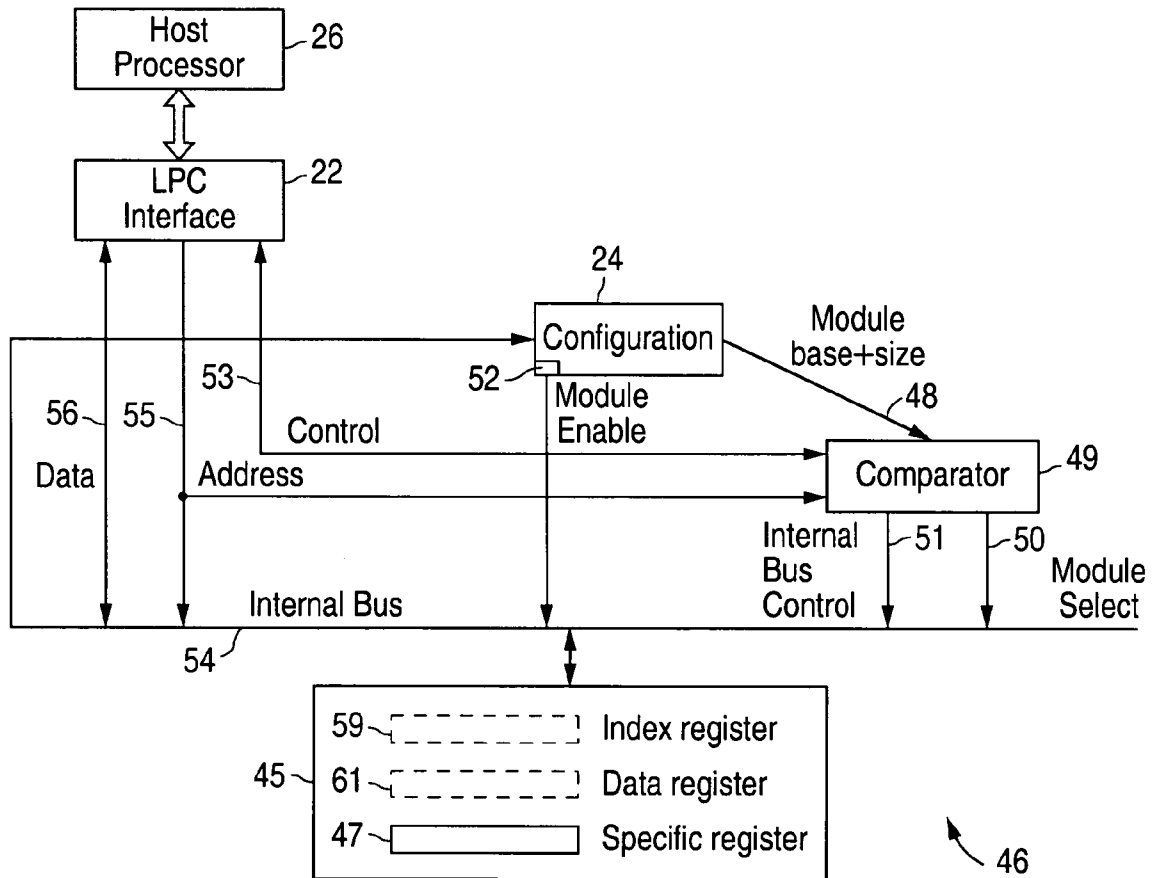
Host Processor 26

LPC Interface 22

24

Configuration

Module base+size

52

Module Enable

53

56

55

48

Control

Comparator 49

Data

Address

Internal Bus Control

51

50

Module Select

Internal Bus

54

59

Index register

45

61

Data register

47

Specific register

46